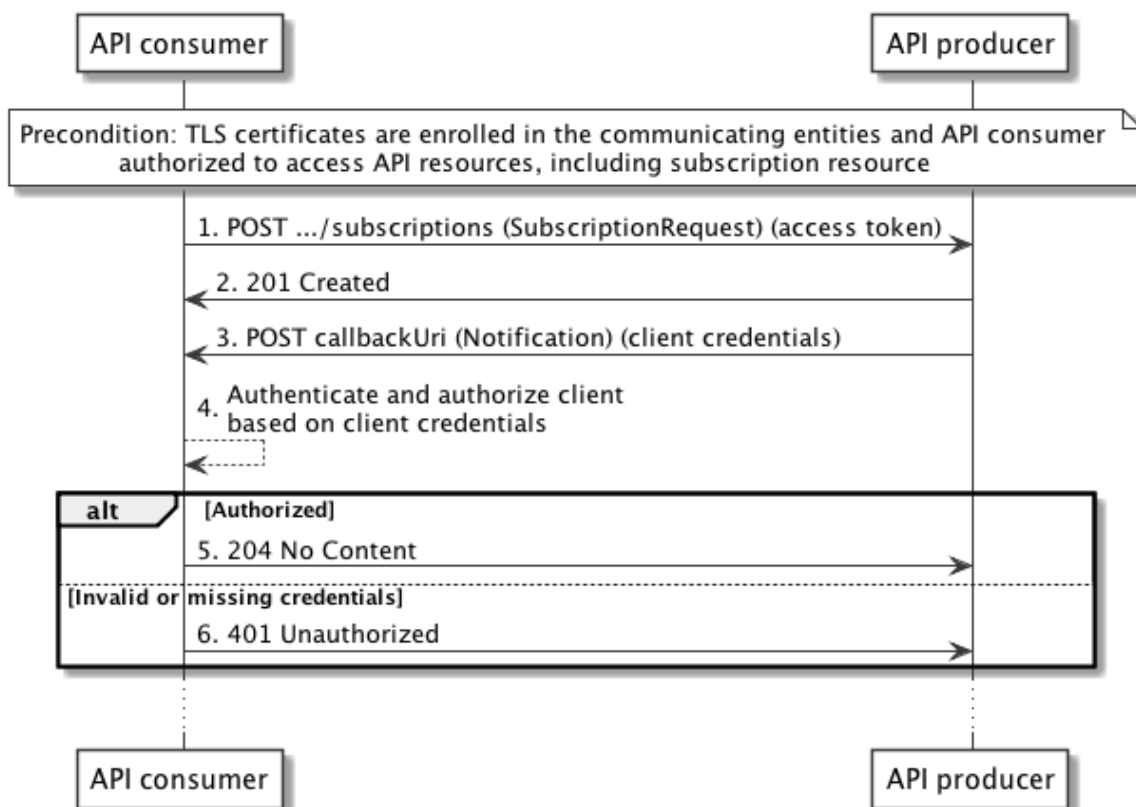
API consumer

API producer

Precondition: TLS certificates are enrolled in the communicating entities and API consumer authorized to access API resources, including subscription resource

1. POST .../subscriptions (SubscriptionRequest) (access token)

2. 201 Created

3. POST callbackUri (Notification) (client credentials)

4. Authenticate and authorize client based on client credentials

alt

[Authorized]

5. 204 No Content

[Invalid or missing credentials]

6. 401 Unauthorized

API consumer

API producer